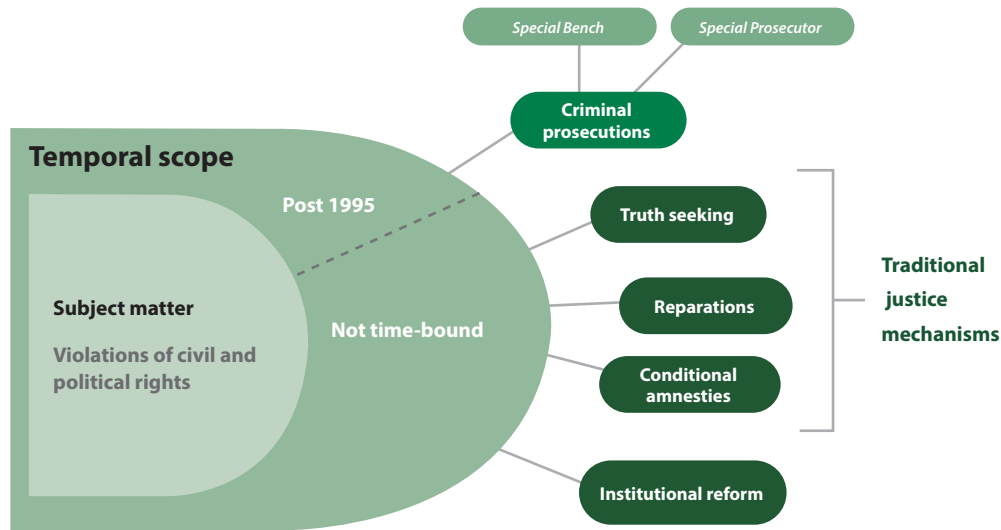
Special Bench

Special Prosecutor

Criminal prosecutions

Temporal scope

Post 1995

Subject matter

Violations of civil and political rights

Not time-bound

Truth seeking

Reparations

Conditional amnesties

Institutional reform

Traditional justice mechanisms